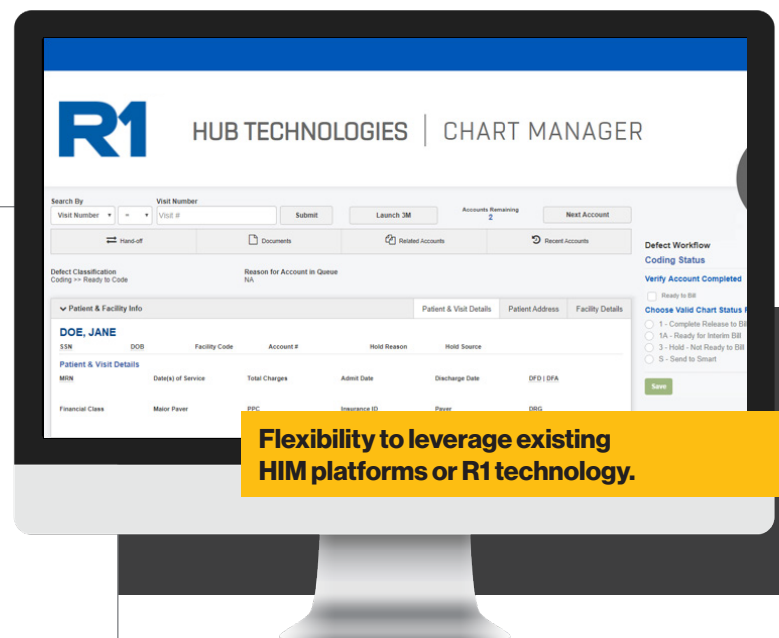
R1

HUB TECHNOLOGIES | CHART MANAGER

Search By
Visit Number
=
Visit Number
Visit #
Submit
Launch 3M
Accounts Remaining
2
Next Account

Hand-off
Documents
Related Accounts
Recent Accounts

Defect Classification
Coding >> Ready to Code

Reason for Account in Queue
NA

Patient & Facility Info
Patient & Visit Details
Patient Address
Facility Details

DOE, JANE
SSN
DOB
Facility Code
Account #
Hold Reason
Hold Source

Patient & Visit Details
MRN
Date(s) of Service
Total Charges
Admit Date
Discharge Date
DFD | DFA

Financial Class
Major Payer
PPC
Insurance ID
Payer
DRG

Defect Workflow
Coding Status
Verify Account Completed
Ready to Bill
Choose Valid Chart Status
1 - Complete Release to Bill
1A - Ready for Interim Bill
3 - Hold - Not Ready to Bill
S - Send to Smart
Save

Flexibility to leverage existing HIM platforms or R1 technology.